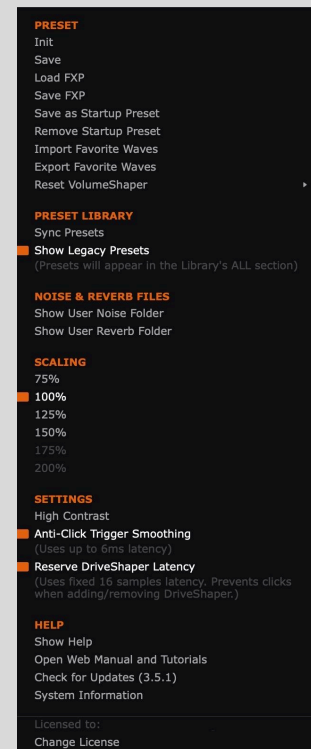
PRESET
Init
Save
Load FXP
Save FXP
Save as Startup Preset
Remove Startup Preset
Import Favorite Waves
Export Favorite Waves
Reset VolumeShaper

PRESET LIBRARY
Sync Presets
Show Legacy Presets
(Presets will appear in the Library's ALL section)

NOISE & REVERB FILES
Show User Noise Folder
Show User Reverb Folder

SCALING
75%
100%
125%
150%
175%
200%

SETTINGS
High Contrast
Anti-Click Trigger Smoothing
(Uses up to 6ms latency)
Reserve DriveShaper Latency
(Uses fixed 16 samples latency. Prevents clicks when adding/removing DriveShaper.)

HELP
Show Help
Open Web Manual and Tutorials
Check for Updates (3.5.1)
System Information

Licensed to:
Change License